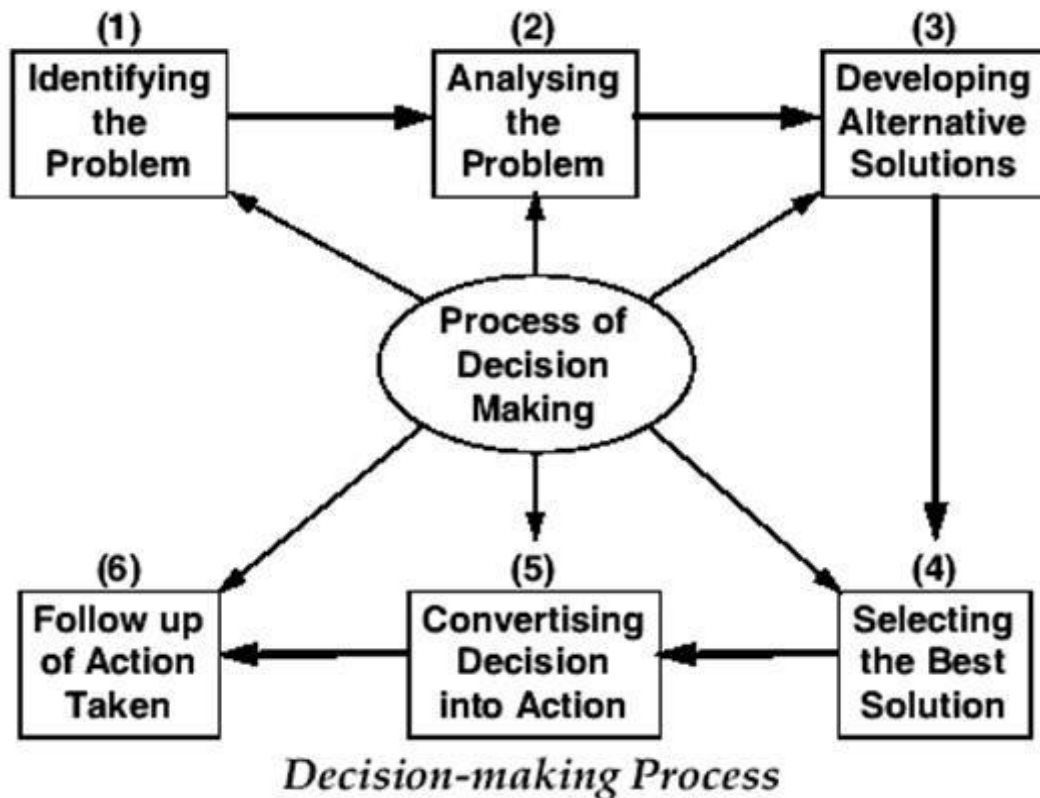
(1)
Identifying the Problem

(2)
Analysing the Problem

(3)
Developing Alternative Solutions

Process of Decision Making

(6)
Follow up of Action Taken

(5)
Convertising Decision into Action

(4)
Selecting the Best Solution

Decision-making Process